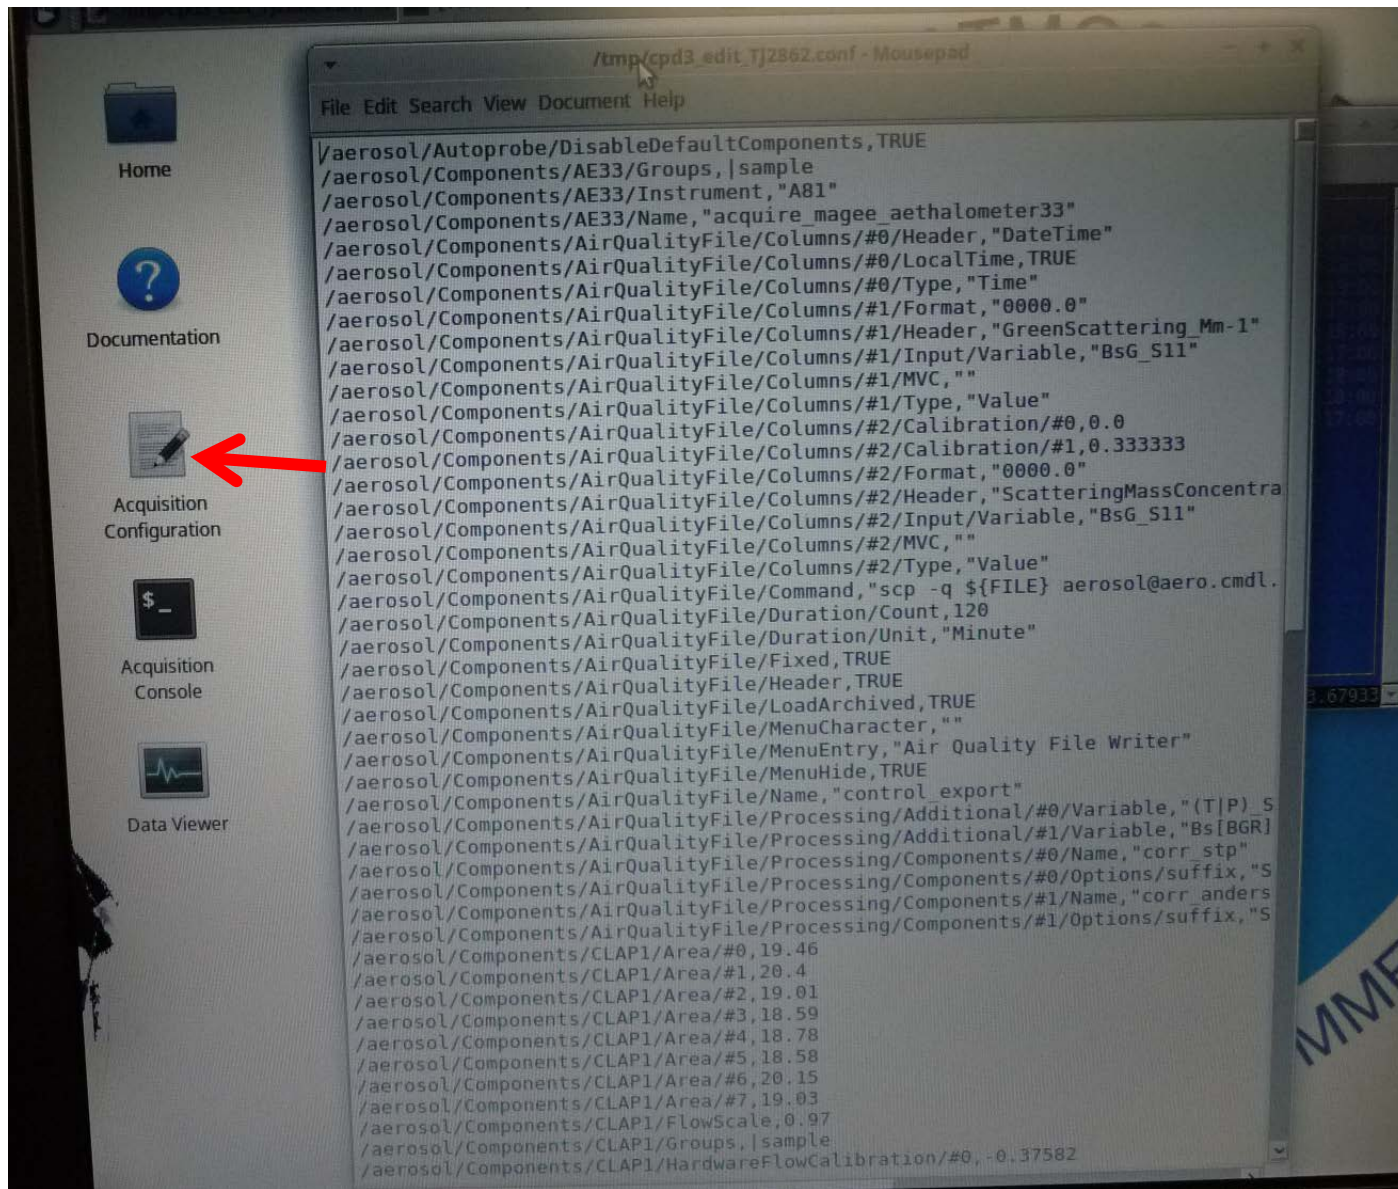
Home

Documentation

Acquisition Configuration

$_

Acquisition Console

Data Viewer

/tmp/cpd3_edit_TJ2862.conf - Mousepad

File Edit Search View Document Help

/aerosol/Autoprobe/DisableDefaultComponents,TRUE
/aerosol/Components/AE33/Groups,|sample
/aerosol/Components/AE33/Instrument,"A81"
/aerosol/Components/AE33/Name,"acquire_magee_aethalometer33"
/aerosol/Components/AirQualityFile/Columns/#0/Header,"DateTime"
/aerosol/Components/AirQualityFile/Columns/#0/LocalTime,TRUE
/aerosol/Components/AirQualityFile/Columns/#0/Type,"Time"
/aerosol/Components/AirQualityFile/Columns/#1/Format,"0000.0"
/aerosol/Components/AirQualityFile/Columns/#1/Header,"GreenScattering_Mm-1"
/aerosol/Components/AirQualityFile/Columns/#1/Input/Variable,"BsG_S11"
/aerosol/Components/AirQualityFile/Columns/#1/MVC,""
/aerosol/Components/AirQualityFile/Columns/#1/Type,"Value"
/aerosol/Components/AirQualityFile/Columns/#2/Calibration/#0,0.0
/aerosol/Components/AirQualityFile/Columns/#2/Calibration/#1,0.333333
/aerosol/Components/AirQualityFile/Columns/#2/Format,"0000.0"
/aerosol/Components/AirQualityFile/Columns/#2/Header,"ScatteringMassConcentra
/aerosol/Components/AirQualityFile/Columns/#2/Input/Variable,"BsG_S11"
/aerosol/Components/AirQualityFile/Columns/#2/MVC,""
/aerosol/Components/AirQualityFile/Columns/#2/Type,"Value"
/aerosol/Components/AirQualityFile/Command,"scp -q ${FILE} aerosol@aero.cmdl.
/aerosol/Components/AirQualityFile/Duration/Count,120
/aerosol/Components/AirQualityFile/Duration/Unit,"Minute"
/aerosol/Components/AirQualityFile/Fixed,TRUE
/aerosol/Components/AirQualityFile/Header,TRUE
/aerosol/Components/AirQualityFile/LoadArchived,TRUE
/aerosol/Components/AirQualityFile/MenuCharacter,""
/aerosol/Components/AirQualityFile/MenuEntry,"Air Quality File Writer"
/aerosol/Components/AirQualityFile/MenuHide,TRUE
/aerosol/Components/AirQualityFile/Name,"control_export"
/aerosol/Components/AirQualityFile/Processing/Additional/#0/Variable,"(T|P)_S
/aerosol/Components/AirQualityFile/Processing/Additional/#1/Variable,"Bs[BGR]
/aerosol/Components/AirQualityFile/Processing/Components/#0/Name,"corr_stp"
/aerosol/Components/AirQualityFile/Processing/Components/#0/Options/suffix,"S
/aerosol/Components/AirQualityFile/Processing/Components/#1/Name,"corr_anders
/aerosol/Components/AirQualityFile/Processing/Components/#1/Options/suffix,"S
/aerosol/Components/CLAP1/Area/#0,19.46
/aerosol/Components/CLAP1/Area/#1,20.4
/aerosol/Components/CLAP1/Area/#2,19.01
/aerosol/Components/CLAP1/Area/#3,18.59
/aerosol/Components/CLAP1/Area/#4,18.78
/aerosol/Components/CLAP1/Area/#5,18.58
/aerosol/Components/CLAP1/Area/#6,20.15
/aerosol/Components/CLAP1/Area/#7,19.03
/aerosol/Components/CLAP1/FlowScale,0.97
/aerosol/Components/CLAP1/Groups,|sample
/aerosol/Components/CLAP1/HardwareFlowCalibration/#0,-0.37582

3.67933